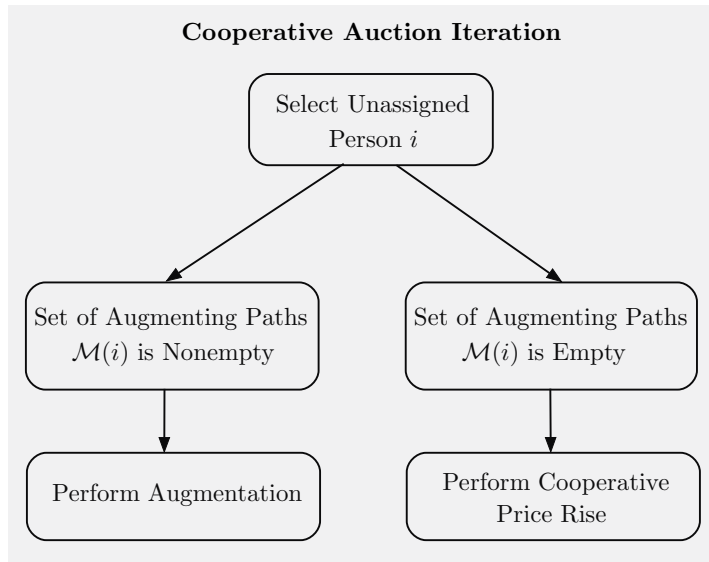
Cooperative Auction Iteration

Select Unassigned Person $i$

Set of Augmenting Paths $\mathcal{M}(i)$ is Nonempty

Set of Augmenting Paths $\mathcal{M}(i)$ is Empty

Perform Augmentation

Perform Cooperative Price Rise